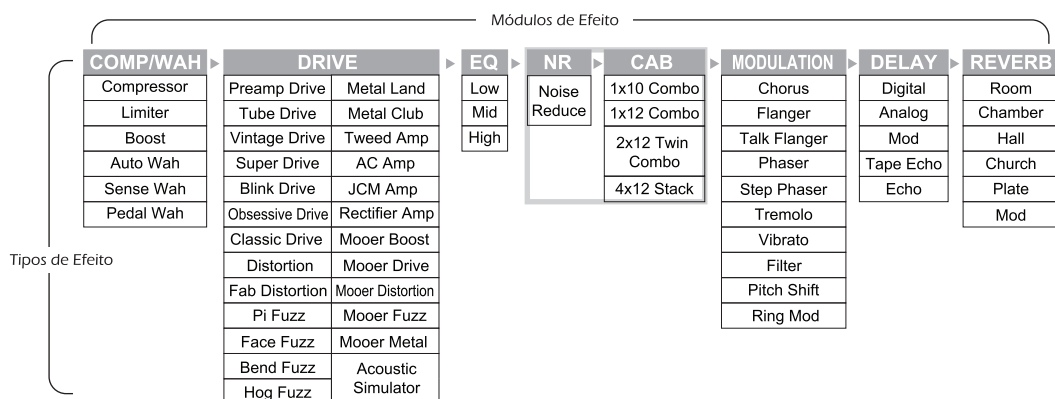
Módulos de Efeito

Tipos de Efeito

| COMP/WAH |
|---|
| Compressor |
| Limiter |
| Boost |
| Auto Wah |
| Sense Wah |
| Pedal Wah |

| DRIVE | |
|---|---|
| Preamp Drive | Metal Land |
| Tube Drive | Metal Club |
| Vintage Drive | Tweed Amp |
| Super Drive | AC Amp |
| Blink Drive | JCM Amp |
| Obsessive Drive | Rectifier Amp |
| Classic Drive | Mooer Boost |
| Distortion | Mooer Drive |
| Fab Distortion | Mooer Distortion |
| Pi Fuzz | Mooer Fuzz |
| Face Fuzz | Mooer Metal |
| Bend Fuzz | Acoustic Simulator |
| Hog Fuzz | |

| EQ |
|---|
| Low |
| Mid |
| High |

| NR |
|---|
| Noise Reduce |

| CAB |
|---|
| 1x10 Combo |
| 1x12 Combo |
| 2x12 Twin Combo |
| 4x12 Stack |

| MODULATION |
|---|
| Chorus |
| Flanger |
| Talk Flanger |
| Phaser |
| Step Phaser |
| Tremolo |
| Vibrato |
| Filter |
| Pitch Shift |
| Ring Mod |

| DELAY |
|---|
| Digital |
| Analog |
| Mod |
| Tape Echo |
| Echo |

| REVERB |
|---|
| Room |
| Chamber |
| Hall |
| Church |
| Plate |
| Mod |